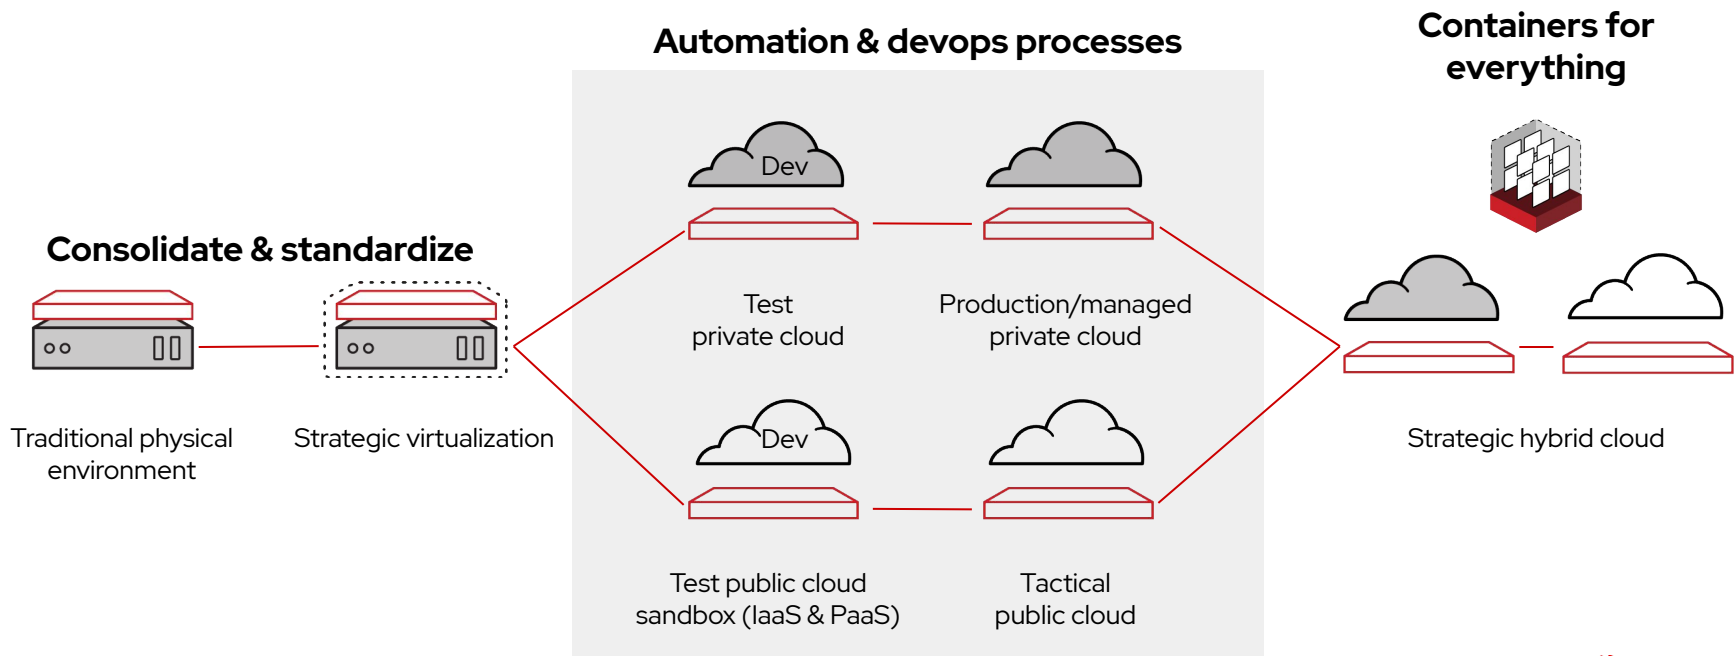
Automation & devops processes

Containers for everything

Consolidate & standardize

Traditional physical environment

Strategic virtualization

Dev

Test private cloud

Production/managed private cloud

Dev

Test public cloud sandbox (IaaS & PaaS)

Tactical public cloud

Strategic hybrid cloud